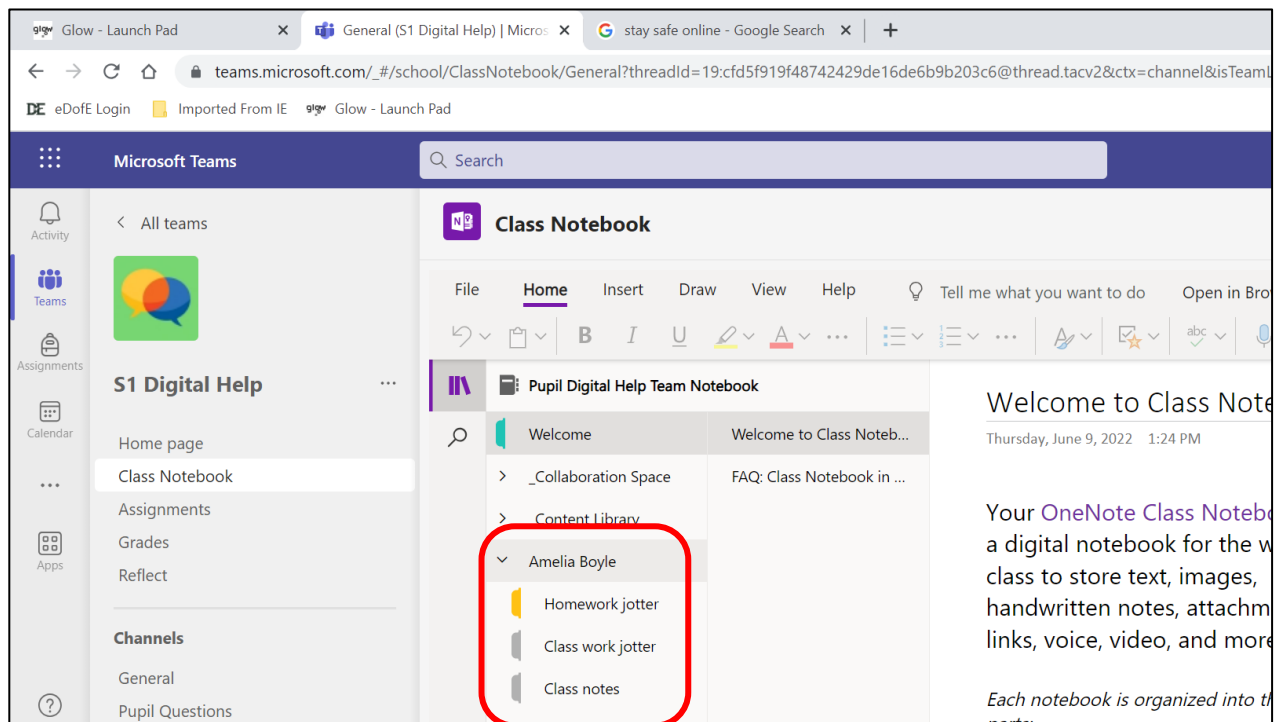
Glow - Launch Pad
General (S1 Digital Help) | Micros
stay safe online - Google Search

teams.microsoft.com/_#/school/ClassNotebook/General?threadId=19:cfd5f919f48742429de16de6b9b203c6@thread.tacv2&ctx=channel&isTeamL

eDofE Login
Imported From IE
Glow - Launch Pad

Microsoft Teams
Search

Activity
Teams
Assignments
Calendar
...
Apps
?

All teams

S1 Digital Help
...

Home page
Class Notebook
Assignments
Grades
Reflect

Channels
General
Pupil Questions

Class Notebook

File
Home
Insert
Draw
View
Help
Tell me what you want to do
Open in Bro

Pupil Digital Help Team Notebook

Welcome
_Collaboration Space
Content Library
Amelia Boyle
Homework jotter
Class work jotter
Class notes

Welcome to Class Noteb...
FAQ: Class Notebook in ...

Welcome to Class Note
Thursday, June 9, 2022 1:24 PM

Your OneNote Class Notebo a digital notebook for the w class to store text, images, handwritten notes, attachm links, voice, video, and more

Each notebook is organized into th